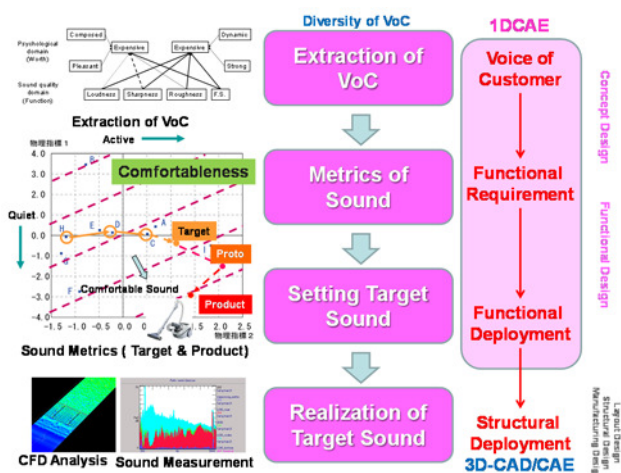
Psychological domain (Words)

Composed

Expensive

Expensive

Dynamic

Pleasant

Strong

Sound quality domain (Function)

Loudness

Sharpness

Roughness

F.S.

Extraction of VoC

Active

物理指標 1

Comfortableness

Quiet

Target

Proto

Comfortable Sound

Product

物理指標 2

Sound Metrics ( Target & Product)

CFD Analysis

Sound Measurement

Diversity of VoC

Extraction of VoC

Metrics of Sound

Setting Target Sound

Realization of Target Sound

1DCAE

Voice of Customer

Functional Requirement

Functional Deployment

Structural Deployment

3D-CAD/CAE

Concept Design

Functional Design

Layout Design
Structural Design
Manufacturing Design